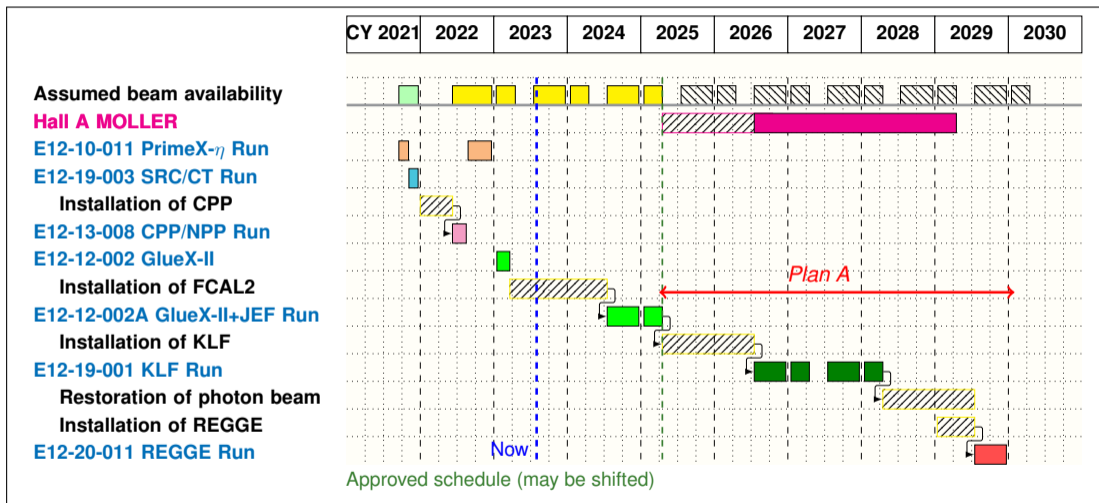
| CY 2021 | 2022 | 2023 | 2024 | 2025 | 2026 | 2027 | 2028 | 2029 | 2030 |
|---|---|---|---|---|---|---|---|---|---|

Assumed beam availability
Hall A MOLLER
E12-10-011 PrimeX-$\eta$ Run
E12-19-003 SRC/CT Run
Installation of CPP
E12-13-008 CPP/NPP Run
E12-12-002 GlueX-II
Installation of FCAL2
E12-12-002A GlueX-II+JEF Run
Installation of KLF
E12-19-001 KLF Run
Restoration of photon beam
Installation of REGGE
E12-20-011 REGGE Run

Plan A

Now

Approved schedule (may be shifted)